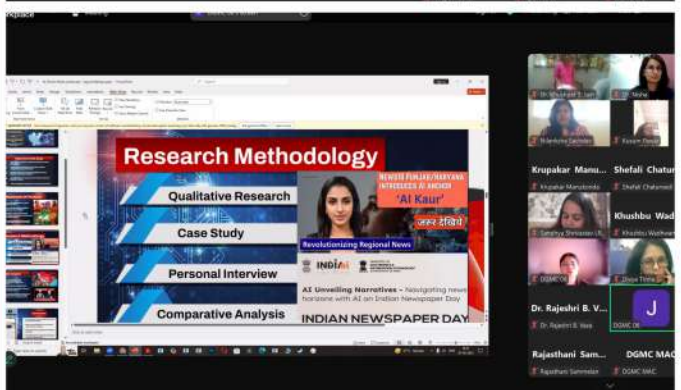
Research Methodology

Qualitative Research

Case Study

Personal Interview

Comparative Analysis

NEWS18 PUNJAB/HARYANA INTRODUCES AI ANCHOR

'AI Kaur'

ज़रूर देखिये

Revolutionizing Regional News

INDIAai

AI Unveiling Narratives - Navigating news horizons with AI on Indian Newspaper Day

INDIAN NEWSPAPER DAY

Krupakar Manu...

Shefali Chatur...

Krupakar Manukonda

Shefali Chaturvedi

Khushbu Wad...

Sanchya Shrivastav

Khushbu Wadhwani

J

Dr. Rajeshri B. V...

DGMC MAC

Dr. Rajeshri B. Vasa

DGMC 06

Rajasthani Sam...

DGMC MAC

Rajasthani Sammelan

DGMC MAC

Dr. Neha

Kusum Dwivedi